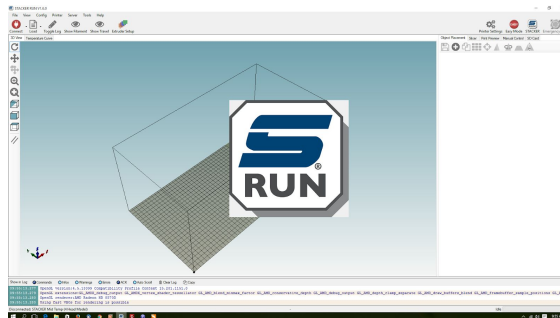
STACKER RUN V1.4.0

File View Config Printer Server Tools Help

Connect Load Toggle Log Show Filament Show Travel Extruder Setup

Printer Settings Easy Mode Emergency STACKER

3D View Temperature Curve

Object Placement Slicer Print Preview Manual Control SD Card

S

®

RUN

Printer Log Commands Info Warnings Errors ACK Auto Scroll Clear Log Copy

OpenGL Version:4.5.13399 Compatibility Profile Context 15.201.1151.0
OpenGL Extensions:GL_AMDX_debug_output GL_AMDX_vertex_shader_tessellator GL_AMD_blend_minmax_factor GL_AMD_conservative_depth GL_AMD_debug_output GL_AMD_depth_clamp_separate GL_AMD_draw_buffers_blend GL_AMD_framebuffer_sample_positions GL_A
OpenGL Renderer:AMD Radeon HD 5570
OpenGL Fast VBO for rendering is possible

Disconnected: STACKER Mini Temp (Virtual Model)